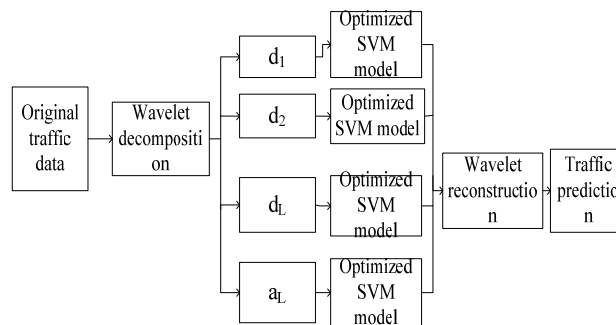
Original traffic data

Wavelet decompositi on

$d_1$

$d_2$

$d_L$

$a_L$

Optimized SVM model

Optimized SVM model

Optimized SVM model

Optimized SVM model

Wavelet reconstructio n

Traffic predictio n